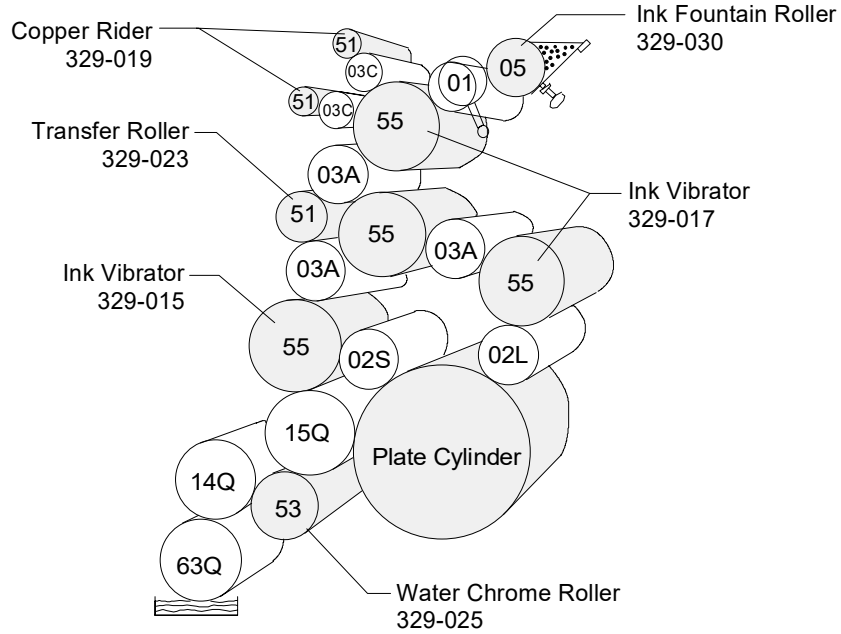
Copper Rider
329-019

Ink Fountain Roller
329-030

51
03C
01
05
51
03C
55

Transfer Roller
329-023

03A

Ink Vibrator
329-017

51
55
03A
55

Ink Vibrator
329-015

03A
55
02S
02L
15Q
Plate Cylinder
14Q
53
63Q

Water Chrome Roller
329-025